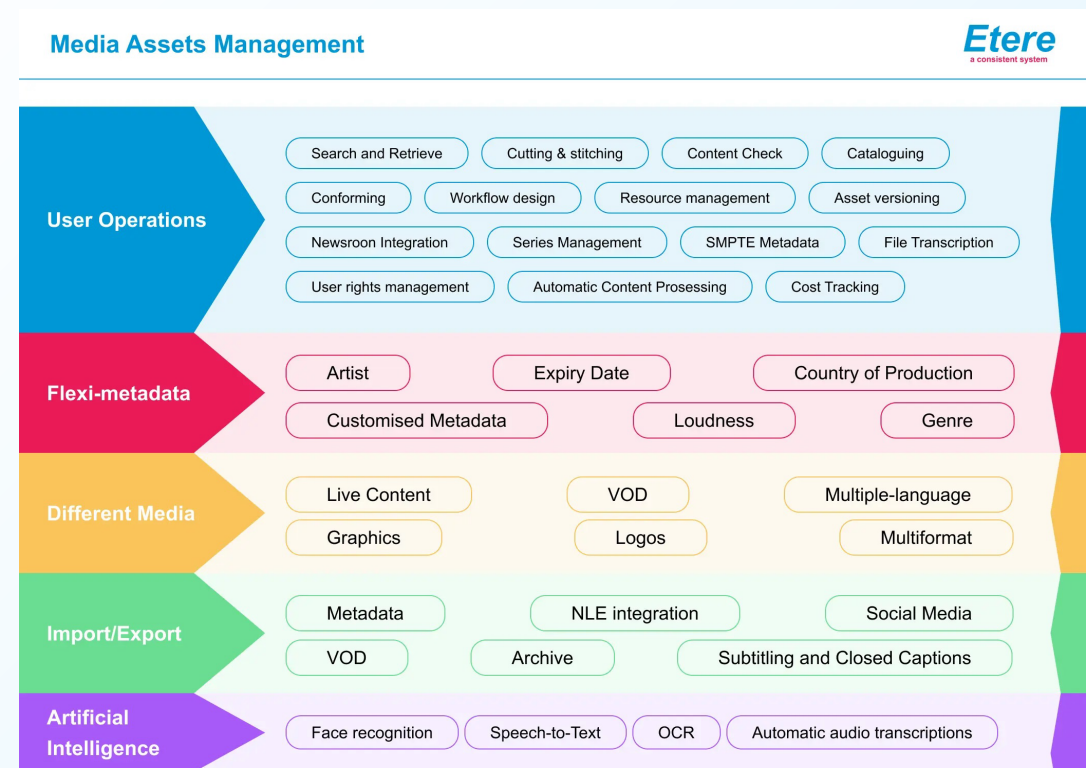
Media Assets Management

Etere
a consistent system

User Operations

Search and Retrieve
Cutting & stitching
Content Check
Cataloguing
Conforming
Workflow design
Resource management
Asset versioning
Newsroon Integration
Series Management
SMPTE Metadata
File Transcription
User rights management
Automatic Content Prosessing
Cost Tracking

Flexi-metadata

Artist
Expiry Date
Country of Production
Customised Metadata
Loudness
Genre

Different Media

Live Content
VOD
Multiple-language
Graphics
Logos
Multiformat

Import/Export

Metadata
NLE integration
Social Media
VOD
Archive
Subtitling and Closed Captions

Artificial Intelligence

Face recognition
Speech-to-Text
OCR
Automatic audio transcriptions